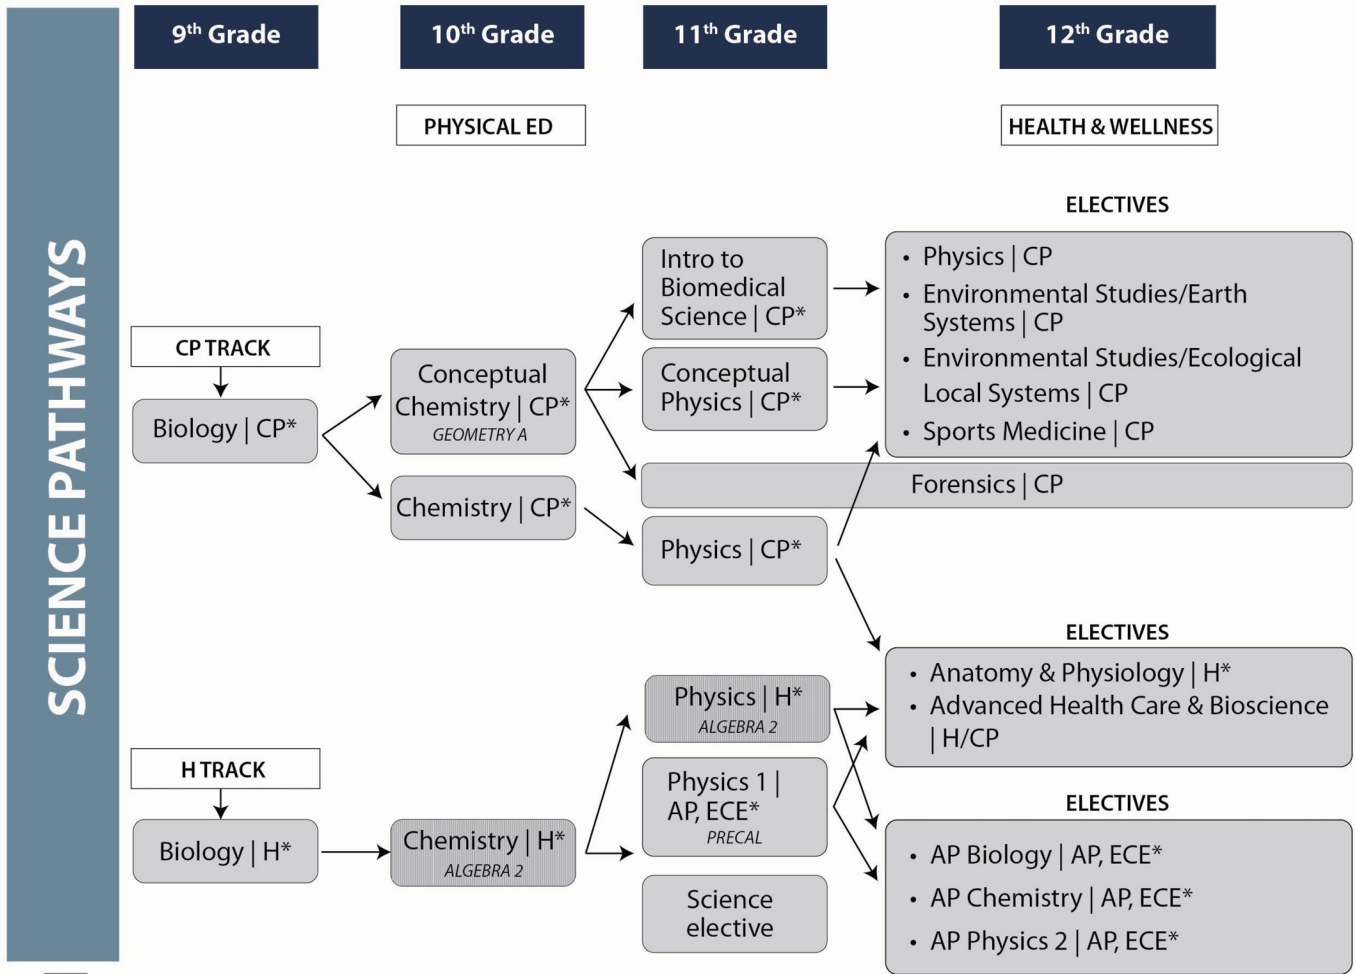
SCIENCE PATHWAYS

$9^{th}$ Grade

$10^{th}$ Grade

$11^{th}$ Grade

$12^{th}$ Grade

PHYSICAL ED

HEALTH & WELLNESS

ELECTIVES

CP TRACK

Biology | CP*

Conceptual Chemistry | CP*
GEOMETRY A

Chemistry | CP*

Intro to Biomedical Science | CP*

Conceptual Physics | CP*

Physics | CP*

- Physics | CP
- Environmental Studies/Earth Systems | CP
- Environmental Studies/Ecological Local Systems | CP
- Sports Medicine | CP

Forensics | CP

ELECTIVES

- Anatomy & Physiology | H*
- Advanced Health Care & Bioscience | H/CP

H TRACK

Biology | H*

Chemistry | H*
ALGEBRA 2

Physics | H*
ALGEBRA 2

Physics 1 | AP, ECE*
PRECAL

Science elective

ELECTIVES

- AP Biology | AP, ECE*
- AP Chemistry | AP, ECE*
- AP Physics 2 | AP, ECE*